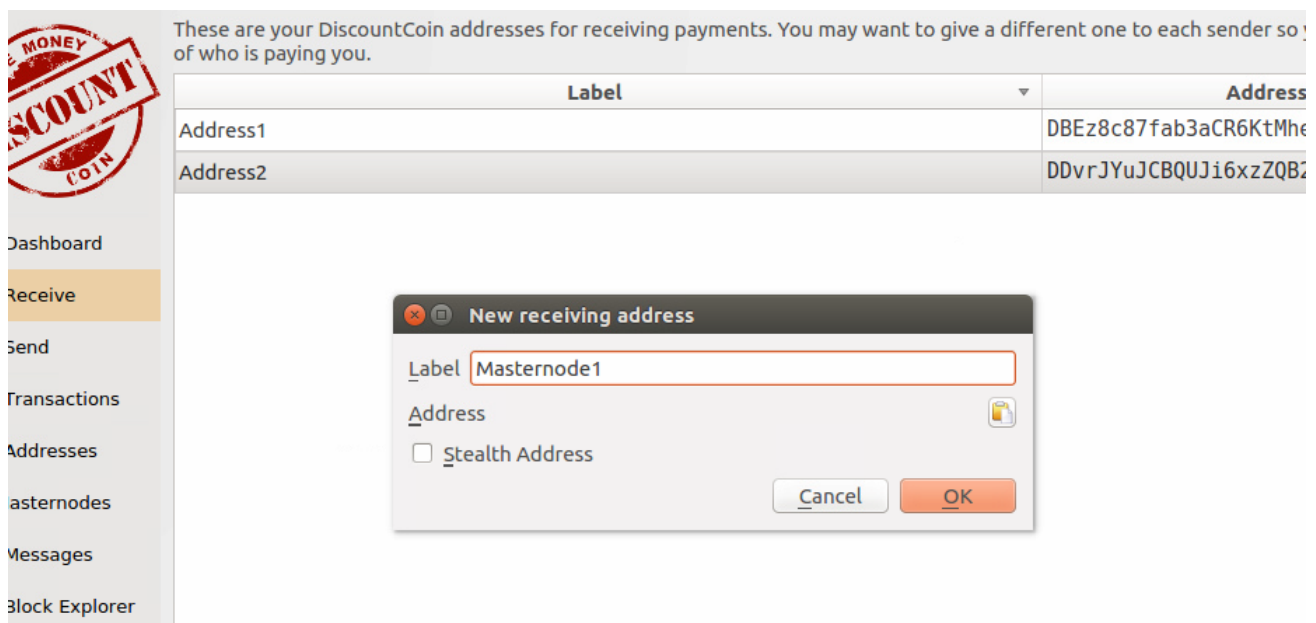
E MONEY
SCOUNT
COIN

These are your DiscountCoin addresses for receiving payments. You may want to give a different one to each sender so y of who is paying you.

| Label | Address |
|---|---|
| Address1 | DBEz8c87fab3aCR6KtMhe |
| Address2 | DDvrJYuJCBQUJi6xzZQBZ |

Dashboard
Receive
Send
Transactions
Addresses
asternodes
Messages
Block Explorer

New receiving address
Label Masternode1
Address
Stealth Address
Cancel
OK